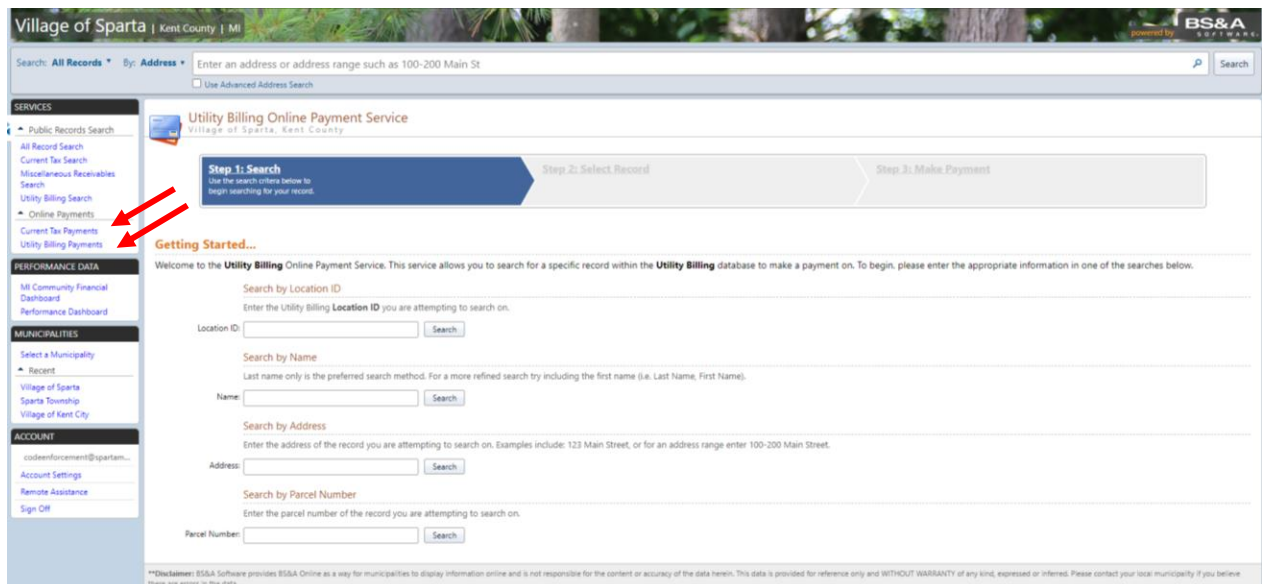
Village of Sparta | Kent County | MI

powered by BS&A SOFTWARE

Search: All Records ▾ By: Address ▾ Enter an address or address range such as 100-200 Main St Search

Use Advanced Address Search

SERVICES

Public Records Search

All Record Search

Current Tax Search

Miscellaneous Receivables Search

Utility Billing Search

Online Payments

Current Tax Payments

Utility Billing Payments

PERFORMANCE DATA

MI Community Financial Dashboard

Performance Dashboard

MUNICIPALITIES

Select a Municipality

Recent

Village of Sparta

Sparta Township

Village of Kent City

ACCOUNT

codeenforcement@spartam...

Account Settings

Remote Assistance

Sign Off

Utility Billing Online Payment Service

Village of Sparta, Kent County

Step 1: Search

Use the search criteria below to begin searching for your record.

Step 2: Select Record

Step 3: Make Payment

Getting Started...

Welcome to the **Utility Billing** Online Payment Service. This service allows you to search for a specific record within the **Utility Billing** database to make a payment on. To begin, please enter the appropriate information in one of the searches below.

Search by Location ID

Enter the Utility Billing **Location ID** you are attempting to search on.

Location ID: Search

Search by Name

Last name only is the preferred search method. For a more refined search try including the first name (i.e. Last Name, First Name).

Name: Search

Search by Address

Enter the address of the record you are attempting to search on. Examples include: 123 Main Street, or for an address range enter 100-200 Main Street.

Address: Search

Search by Parcel Number

Enter the parcel number of the record you are attempting to search on.

Parcel Number: Search

**Disclaimer: BS&A Software provides BS&A Online as a way for municipalities to display information online and is not responsible for the content or accuracy of the data herein. This data is provided for reference only and WITHOUT WARRANTY of any kind, expressed or inferred. Please contact your local municipality if you believe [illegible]